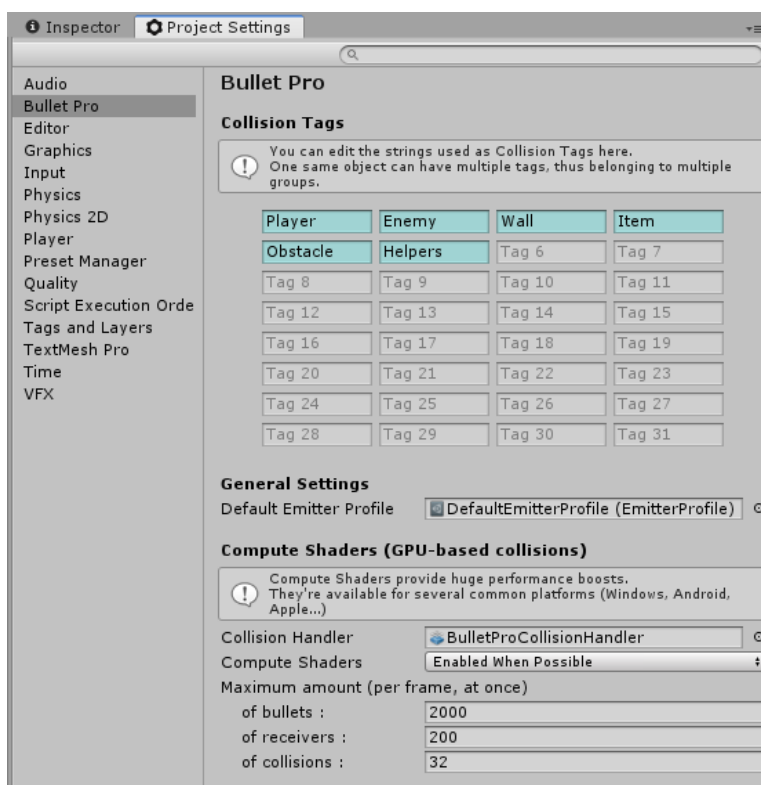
Inspector | Project Settings

Audio
Bullet Pro
Editor
Graphics
Input
Physics
Physics 2D
Player
Preset Manager
Quality
Script Execution Orde
Tags and Layers
TextMesh Pro
Time
VFX

Bullet Pro

Collision Tags

You can edit the strings used as Collision Tags here. One same object can have multiple tags, thus belonging to multiple groups.

| Player | Enemy | Wall | Item |
|---|---|---|---|
| Obstacle | Helpers | Tag 6 | Tag 7 |
| Tag 8 | Tag 9 | Tag 10 | Tag 11 |
| Tag 12 | Tag 13 | Tag 14 | Tag 15 |
| Tag 16 | Tag 17 | Tag 18 | Tag 19 |
| Tag 20 | Tag 21 | Tag 22 | Tag 23 |
| Tag 24 | Tag 25 | Tag 26 | Tag 27 |
| Tag 28 | Tag 29 | Tag 30 | Tag 31 |

General Settings
Default Emitter Profile DefaultEmitterProfile (EmitterProfile)

Compute Shaders (GPU-based collisions)

Compute Shaders provide huge performance boosts. They're available for several common platforms (Windows, Android, Apple...)

Collision Handler BulletProCollisionHandler
Compute Shaders Enabled When Possible
Maximum amount (per frame, at once)
of bullets : 2000
of receivers : 200
of collisions : 32